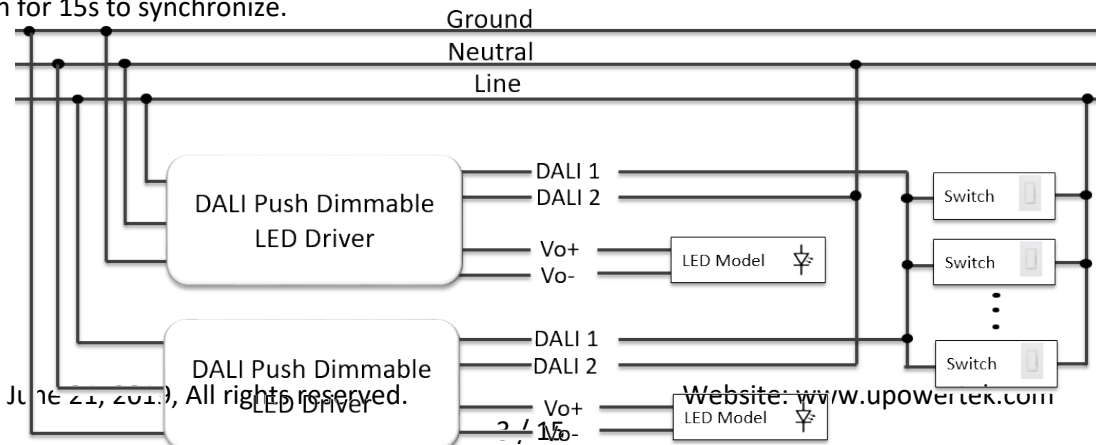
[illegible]n for 15s to synchronize.

Ground

Neutral

Line

DALI Push Dimmable LED Driver

DALI 1

DALI 2

Vo+

Vo-

LED Model

Switch

Switch

Switch

DALI Push Dimmable LED Driver

DALI 1

DALI 2

Vo+

Vo-

LED Model

June 21, 2019, All rights reserved.

Website: www.upowertek.com

3 / 15